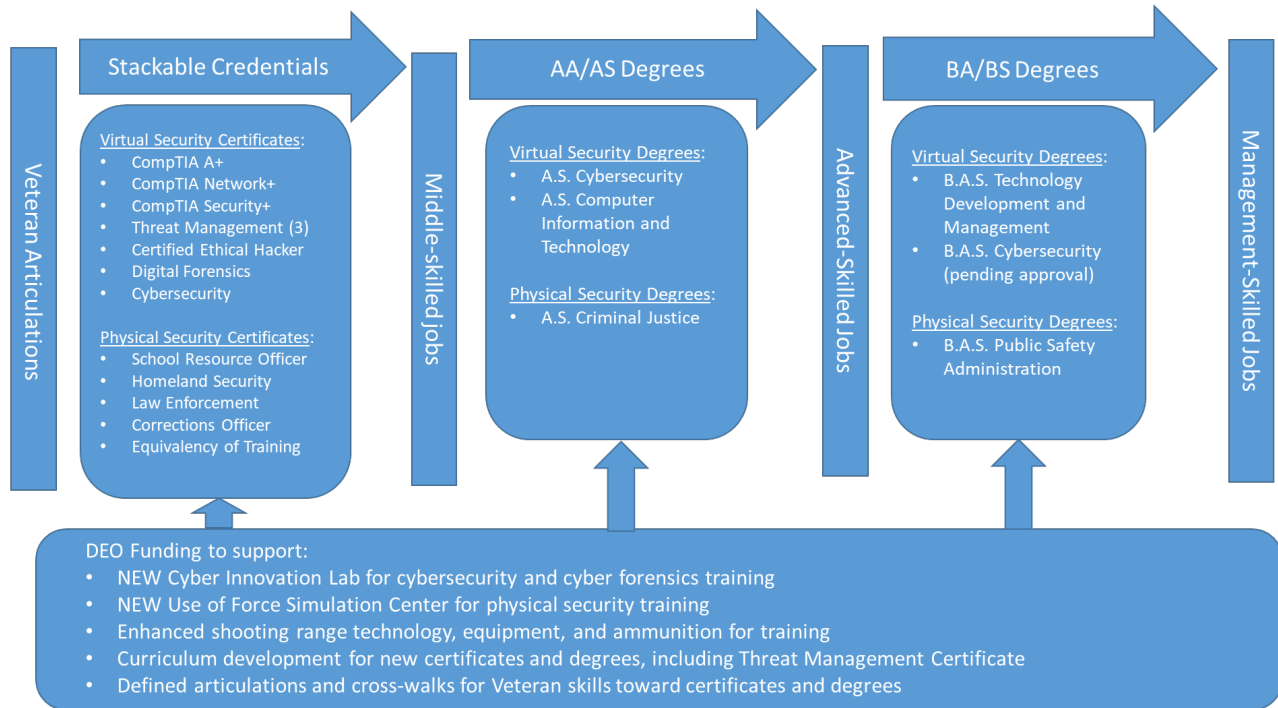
Veteran Articulations

Stackable Credentials

Virtual Security Certificates:
- CompTIA A+
- CompTIA Network+
- CompTIA Security+
- Threat Management (3)
- Certified Ethical Hacker
- Digital Forensics
- Cybersecurity

Physical Security Certificates:
- School Resource Officer
- Homeland Security
- Law Enforcement
- Corrections Officer
- Equivalency of Training

Middle-skilled jobs

AA/AS Degrees

Virtual Security Degrees:
- A.S. Cybersecurity
- A.S. Computer Information and Technology

Physical Security Degrees:
- A.S. Criminal Justice

Advanced-Skilled Jobs

BA/BS Degrees

Virtual Security Degrees:
- B.A.S. Technology Development and Management
- B.A.S. Cybersecurity (pending approval)

Physical Security Degrees:
- B.A.S. Public Safety Administration

Management-Skilled Jobs

DEO Funding to support:
- NEW Cyber Innovation Lab for cybersecurity and cyber forensics training
- NEW Use of Force Simulation Center for physical security training
- Enhanced shooting range technology, equipment, and ammunition for training
- Curriculum development for new certificates and degrees, including Threat Management Certificate
- Defined articulations and cross-walks for Veteran skills toward certificates and degrees